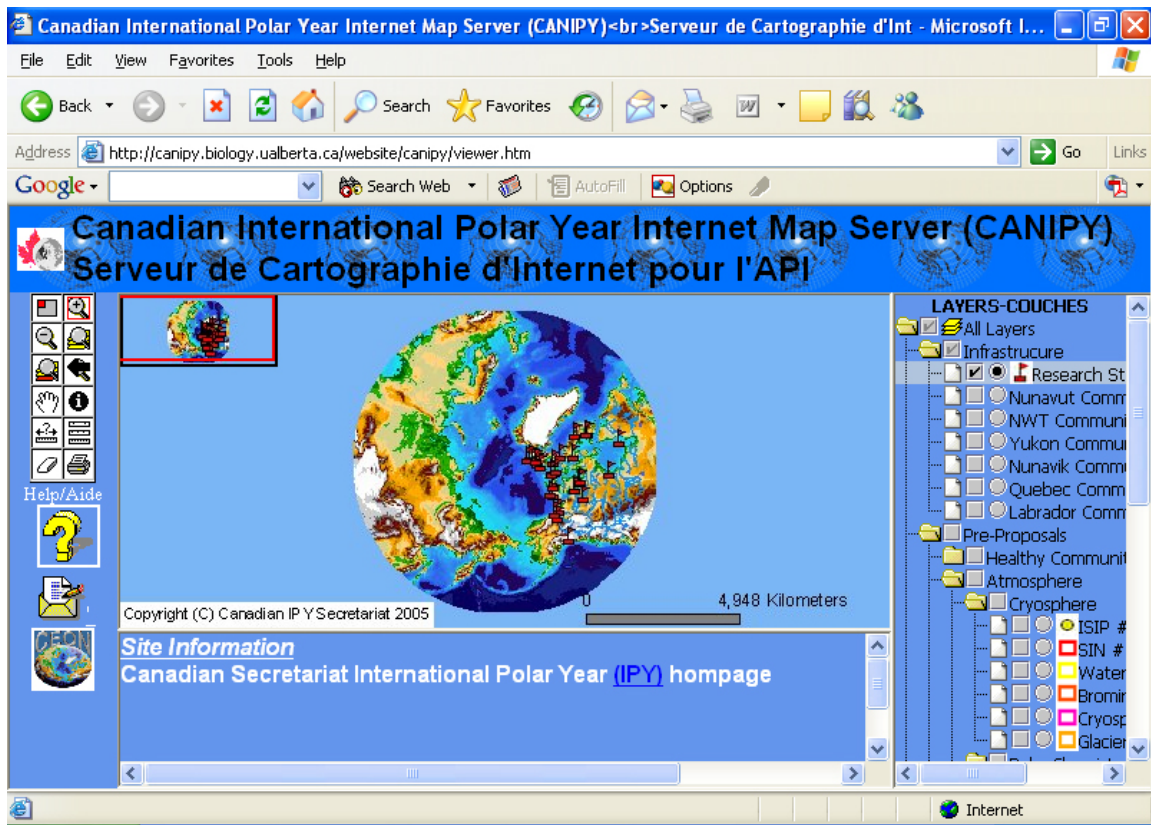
Canadian International Polar Year Internet Map Server (CANIPY)<br >Serveur de Cartographie d'Int - Microsoft I...

File Edit View Favorites Tools Help

Back Search Favorites

Address http://canipy.biology.ualberta.ca/website/canipy/viewer.htm Go Links

Google Search Web AutoFill Options

Canadian International Polar Year Internet Map Server (CANIPY)
Serveur de Cartographie d'Internet pour l'API

Help/Aide

Copyright (C) Canadian IPY Secretariat 2005

0 4,948 Kilometers

Site Information
Canadian Secretariat International Polar Year (IPY) hompage

LAYERS-COUCHES
All Layers
Infrastrucure
Research St
Nunavut Comm
NWT Communi
Yukon Commu
Nunavik Comm
Quebec Comm
Labrador Comm
Pre-Proposals
Healthy Communit
Atmosphere
Cryosphere
ISIP #
SIN #
Water
Bromin
Cryosp
Glacier

Internet